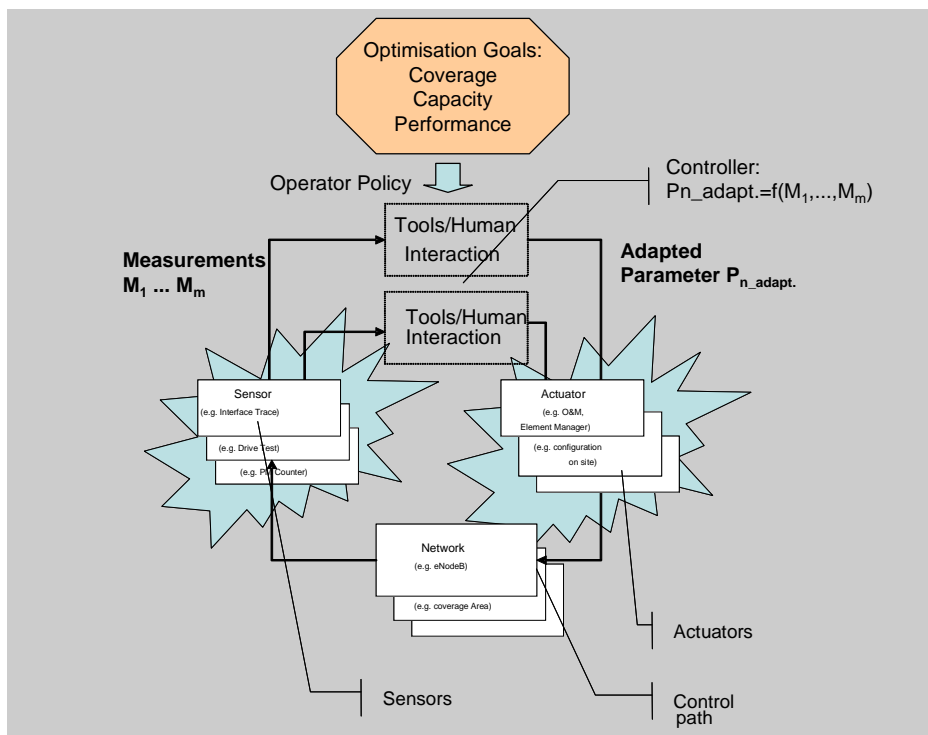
Optimisation Goals:
Coverage
Capacity
Performance

Operator Policy

Controller:
Pn_adapt.=f($M_1$,...,$M_m$)

Tools/Human Interaction

Measurements
$M_1$ ... $M_m$

Adapted Parameter $P_{n\_adapt.}$

Tools/Human Interaction

Sensor
(e.g. Interface Trace)
(e.g. Drive Test)
(e.g. PM Counter)

Actuator
(e.g. O&M, Element Manager)
(e.g. configuration on site)

Network
(e.g. eNodeB)
(e.g. coverage Area)

Actuators

Sensors

Control path